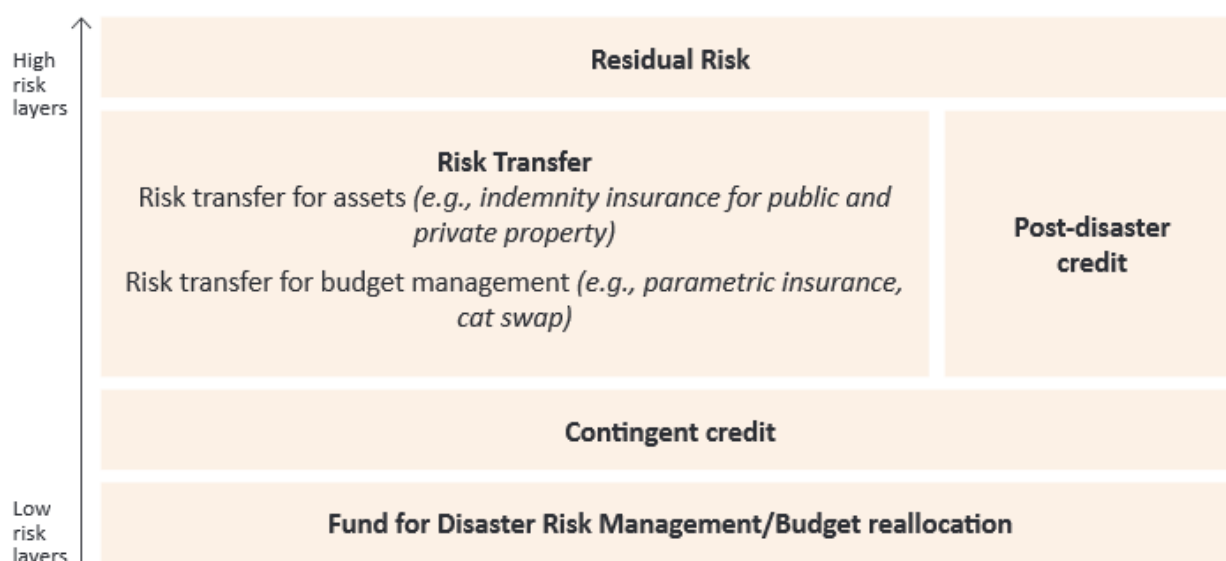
High risk layers

Residual Risk

Risk Transfer

Risk transfer for assets *(e.g., indemnity insurance for public and private property)*

Risk transfer for budget management *(e.g., parametric insurance, cat swap)*

Post-disaster credit

Contingent credit

Low risk layers

Fund for Disaster Risk Management/Budget reallocation